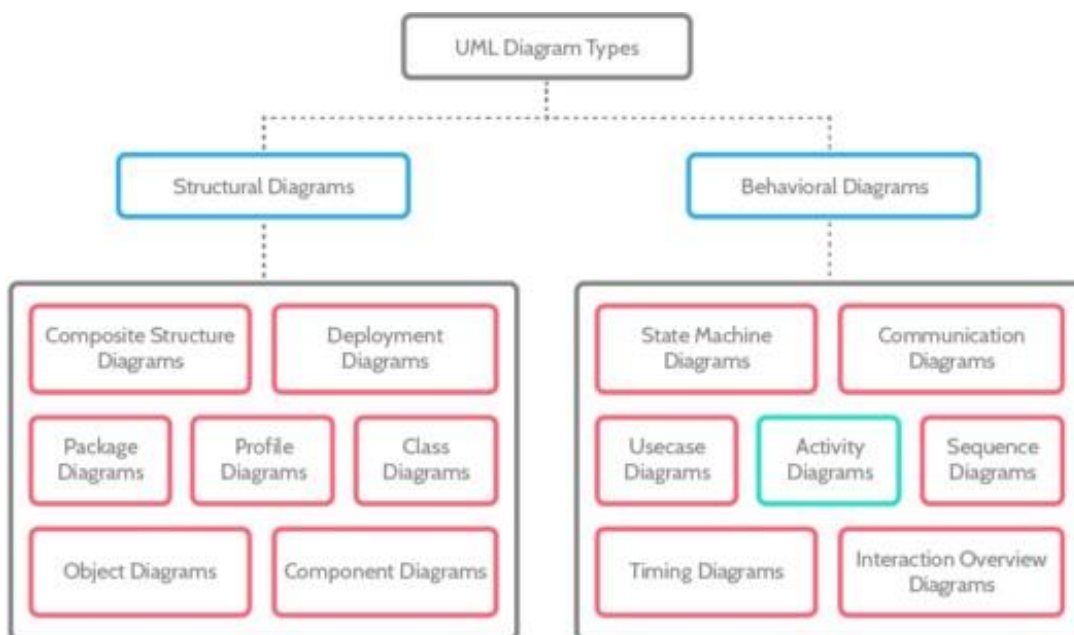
UML Diagram Types

Structural Diagrams

Behavioral Diagrams

Composite Structure Diagrams

Deployment Diagrams

Package Diagrams

Profile Diagrams

Class Diagrams

Object Diagrams

Component Diagrams

State Machine Diagrams

Communication Diagrams

Usecase Diagrams

Activity Diagrams

Sequence Diagrams

Timing Diagrams

Interaction Overview Diagrams